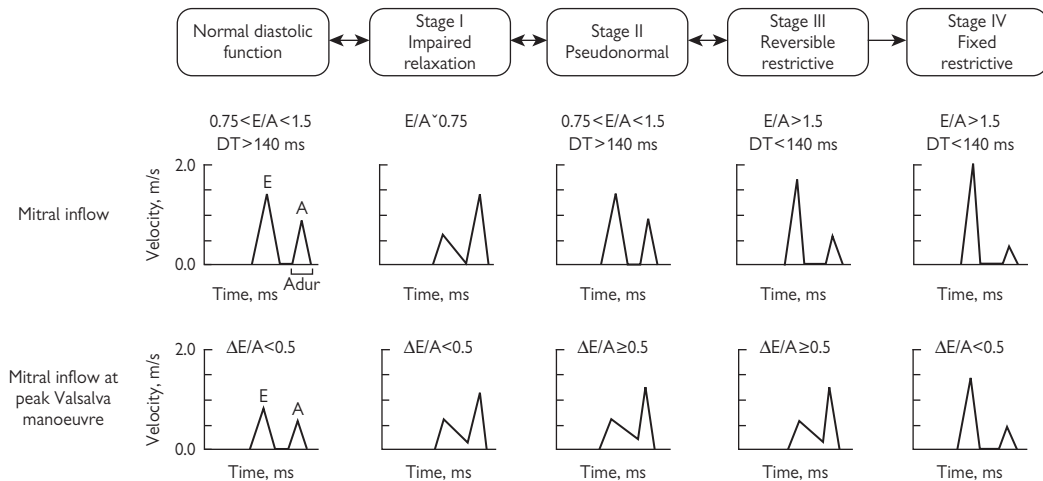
Normal diastolic function

Stage I Impaired relaxation

Stage II Pseudonormal

Stage III Reversible restrictive

Stage IV Fixed restrictive

0.75<E/A<1.5
DT>140 ms

E/Aˇ0.75

0.75<E/A<1.5
DT>140 ms

E/A>1.5
DT<140 ms

E/A>1.5
DT<140 ms

Mitral inflow

2.0
Velocity, m/s
0.0
E
A
Adur
Time, ms

Time, ms

Time, ms

Time, ms

Time, ms

Mitral inflow at peak Valsalva manoeuvre

2.0
Velocity, m/s
0.0
$\Delta$E/A<0.5
E
A
Time, ms

$\Delta$E/A<0.5
Time, ms

$\Delta$E/A≥0.5
Time, ms

$\Delta$E/A≥0.5
Time, ms

$\Delta$E/A<0.5
Time, ms